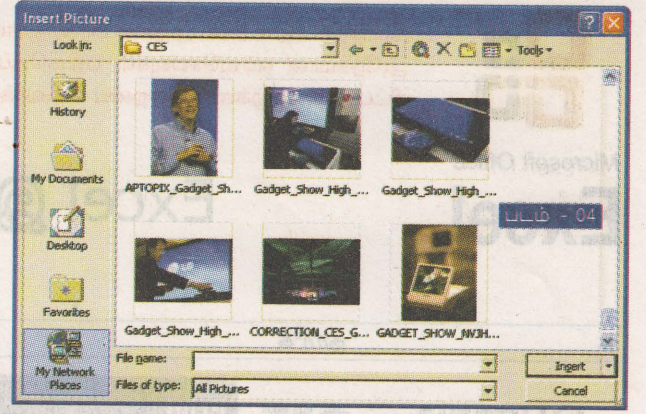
Insert Picture

Look in: CES

Tools

History

My Documents

Desktop

Favorites

My Network Places

APTOPIX_Gadget_Sh...

Gadget_Show_High_...

Gadget_Show_High_...

Gadget_Show_High_...

CORRECTION_CES_G...

GADGET_SHOW_NVIH...

படம் - 04

File name:

Files of type: All Pictures

Insert

Cancel

Microsoft Office

Excel